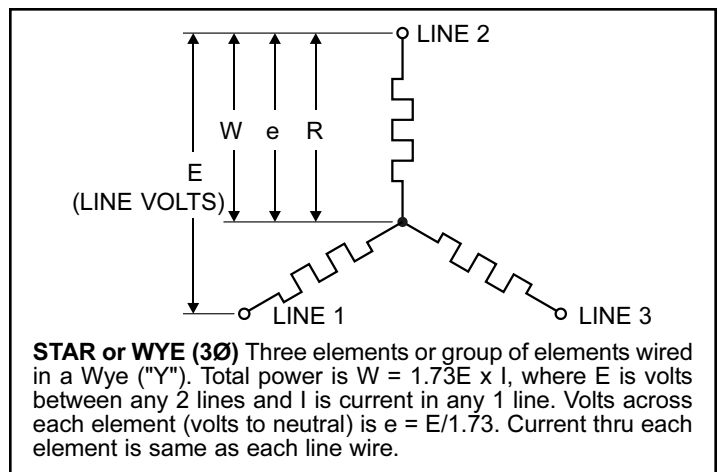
LINE 2

W e R

E
(LINE VOLTS)

LINE 1

LINE 3

**STAR or WYE (3Ø)** Three elements or group of elements wired in a Wye ("Y"). Total power is W = 1.73E x I, where E is volts between any 2 lines and I is current in any 1 line. Volts across each element (volts to neutral) is e = E/1.73. Current thru each element is same as each line wire.